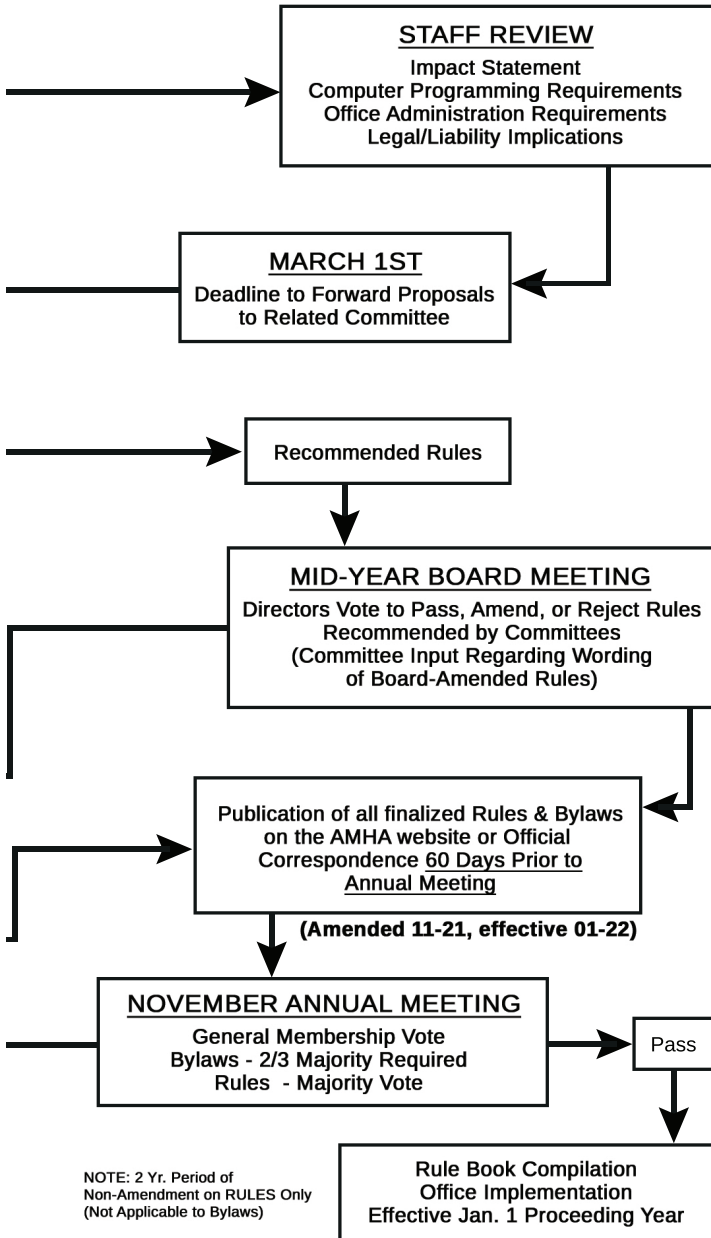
STAFF REVIEW
Impact Statement
Computer Programming Requirements
Office Administration Requirements
Legal/Liability Implications

MARCH 1ST
Deadline to Forward Proposals to Related Committee

Recommended Rules

MID-YEAR BOARD MEETING
Directors Vote to Pass, Amend, or Reject Rules Recommended by Committees (Committee Input Regarding Wording of Board-Amended Rules)

Publication of all finalized Rules & Bylaws on the AMHA website or Official Correspondence 60 Days Prior to Annual Meeting

(Amended 11-21, effective 01-22)

NOVEMBER ANNUAL MEETING
General Membership Vote
Bylaws - 2/3 Majority Required
Rules - Majority Vote

Pass

NOTE: 2 Yr. Period of Non-Amendment on RULES Only (Not Applicable to Bylaws)

Rule Book Compilation
Office Implementation
Effective Jan. 1 Proceeding Year